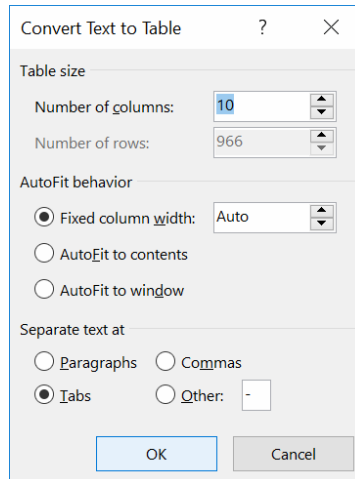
Convert Text to Table ? ×

Table size

Number of columns: 10

Number of rows: 966

AutoFit behavior

Fixed column width: Auto

AutoFit to contents

AutoFit to window

Separate text at

Paragraphs Commas

Tabs Other: -

OK Cancel